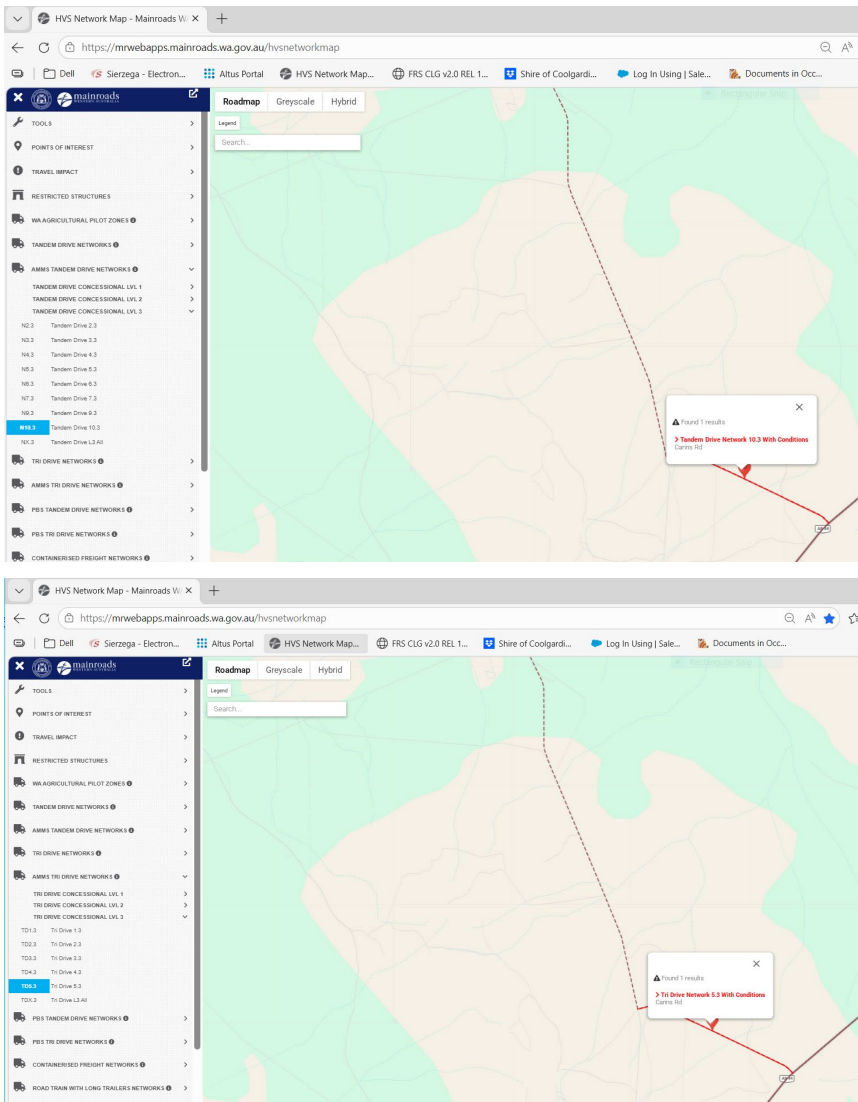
HVS Network Map - Mainroads W ×
+

https://mrwebapps.mainroads.wa.gov.au/hvsnetworkmap

Dell | Sierzega - Electron... | Altus Portal | HVS Network Map... | FRS CLG v2.0 REL 1... | Shire of Coolgardi... | Log In Using | Sale... | Documents in Occ...

mainroads

Roadmap | Greyscale | Hybrid

Legend

Search...

TOOLS
POINTS OF INTEREST
TRAVEL IMPACT
RESTRICTED STRUCTURES
WA AGRICULTURAL PILOT ZONES
TANDEM DRIVE NETWORKS
AMMS TANDEM DRIVE NETWORKS
TANDEM DRIVE CONCESSIONAL LVL 1
TANDEM DRIVE CONCESSIONAL LVL 2
TANDEM DRIVE CONCESSIONAL LVL 3

| | |
|---|---|
| N2.3 | Tandem Drive 2.3 |
| N3.3 | Tandem Drive 3.3 |
| N4.3 | Tandem Drive 4.3 |
| N5.3 | Tandem Drive 5.3 |
| N6.3 | Tandem Drive 6.3 |
| N7.3 | Tandem Drive 7.3 |
| N9.3 | Tandem Drive 9.3 |
| N10.3 | Tandem Drive 10.3 |
| NX.3 | Tandem Drive L3 All |

TRI DRIVE NETWORKS
AMMS TRI DRIVE NETWORKS
PBS TANDEM DRIVE NETWORKS
PBS TRI DRIVE NETWORKS
CONTAINERISED FREIGHT NETWORKS

Found 1 results
> Tandem Drive Network 10.3 With Conditions
Cairns Rd

HVS Network Map - Mainroads W ×
+

https://mrwebapps.mainroads.wa.gov.au/hvsnetworkmap

Dell | Sierzega - Electron... | Altus Portal | HVS Network Map... | FRS CLG v2.0 REL 1... | Shire of Coolgardi... | Log In Using | Sale... | Documents in Occ...

mainroads

Roadmap | Greyscale | Hybrid

Legend

Search...

TOOLS
POINTS OF INTEREST
TRAVEL IMPACT
RESTRICTED STRUCTURES
WA AGRICULTURAL PILOT ZONES
TANDEM DRIVE NETWORKS
AMMS TANDEM DRIVE NETWORKS
TRI DRIVE NETWORKS
AMMS TRI DRIVE NETWORKS
TRI DRIVE CONCESSIONAL LVL 1
TRI DRIVE CONCESSIONAL LVL 2
TRI DRIVE CONCESSIONAL LVL 3

| | |
|---|---|
| TD1.3 | Tri Drive 1.3 |
| TD2.3 | Tri Drive 2.3 |
| TD3.3 | Tri Drive 3.3 |
| TD4.3 | Tri Drive 4.3 |
| TD5.3 | Tri Drive 5.3 |
| TDX.3 | Tri Drive L3 All |

PBS TANDEM DRIVE NETWORKS
PBS TRI DRIVE NETWORKS
CONTAINERISED FREIGHT NETWORKS
ROAD TRAIN WITH LONG TRAILERS NETWORKS

Found 1 results
> Tri Drive Network 5.3 With Conditions
Cairns Rd